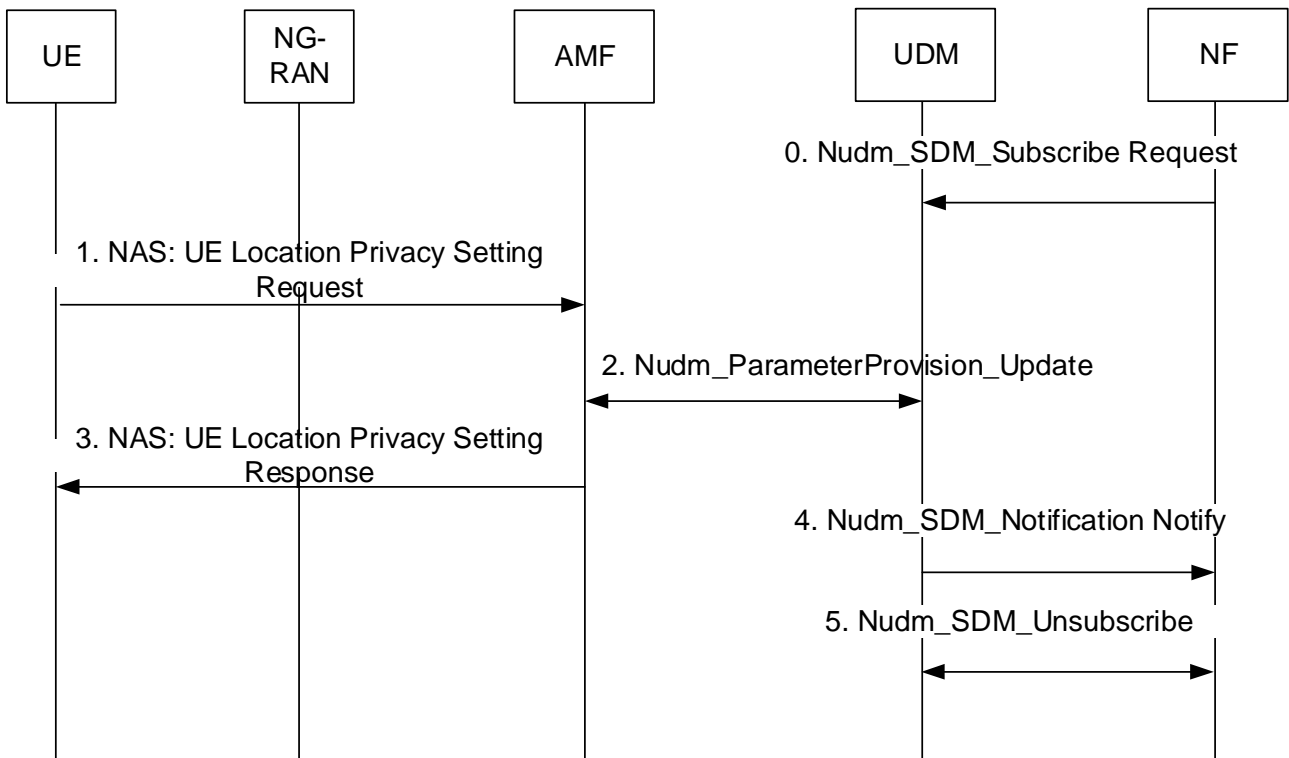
UE

NG-RAN

AMF

UDM

NF

0. Nudm_SDM_Subscribe Request

1. NAS: UE Location Privacy Setting Request

2. Nudm_ParameterProvision_Update

3. NAS: UE Location Privacy Setting Response

4. Nudm_SDM_Notification Notify

5. Nudm_SDM_Unsubscribe